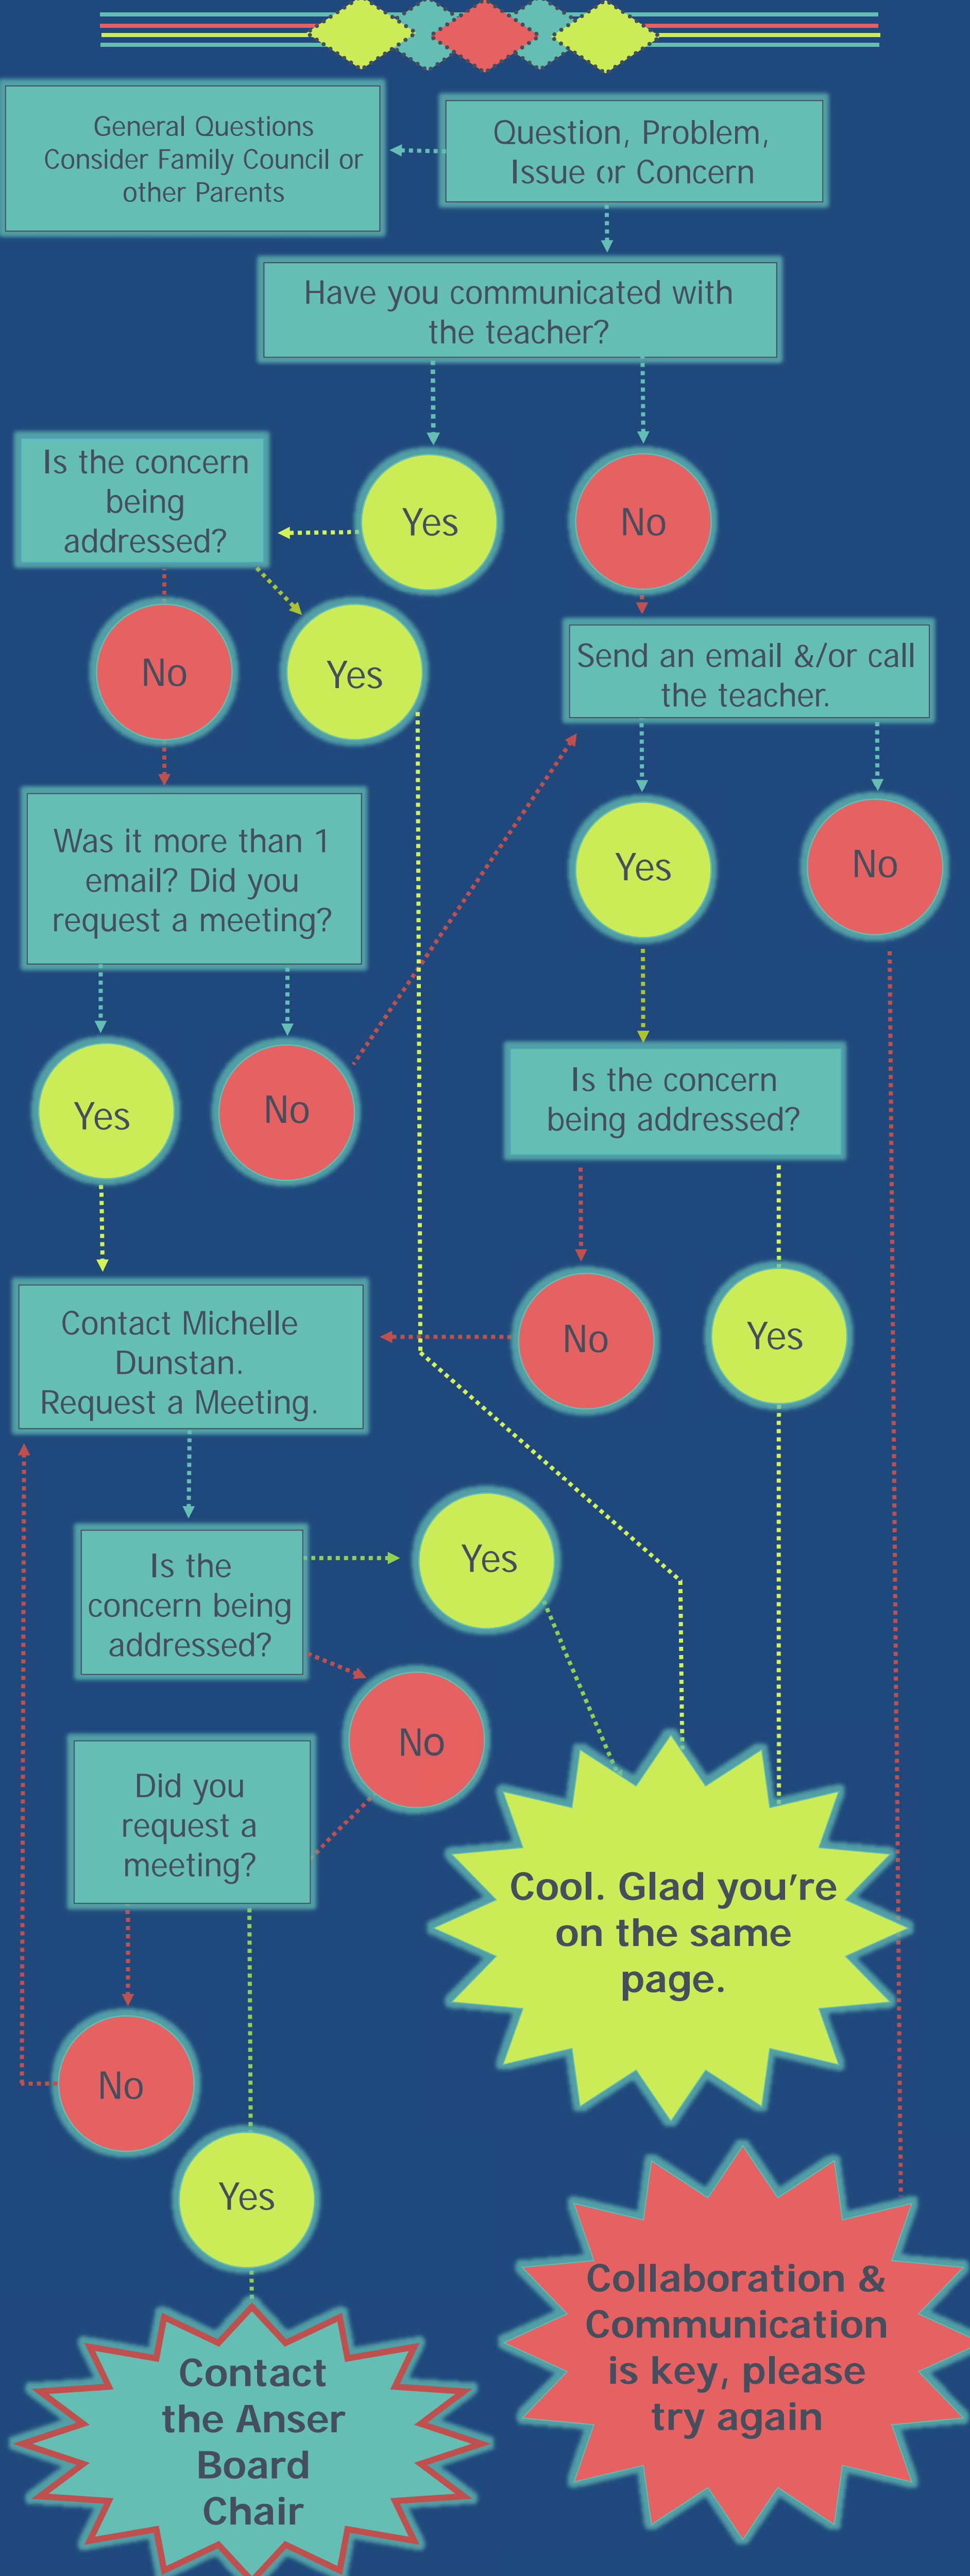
General Questions Consider Family Council or other Parents

Question, Problem, Issue or Concern

Have you communicated with the teacher?

Is the concern being addressed?

Yes

No

No

Yes

Send an email &/or call the teacher.

Was it more than 1 email? Did you request a meeting?

Yes

No

Yes

No

Is the concern being addressed?

Contact Michelle Dunstan. Request a Meeting.

No

Yes

Is the concern being addressed?

Yes

No

Did you request a meeting?

Cool. Glad you're on the same page.

No

Yes

Collaboration & Communication is key, please try again

Contact the Anser Board Chair